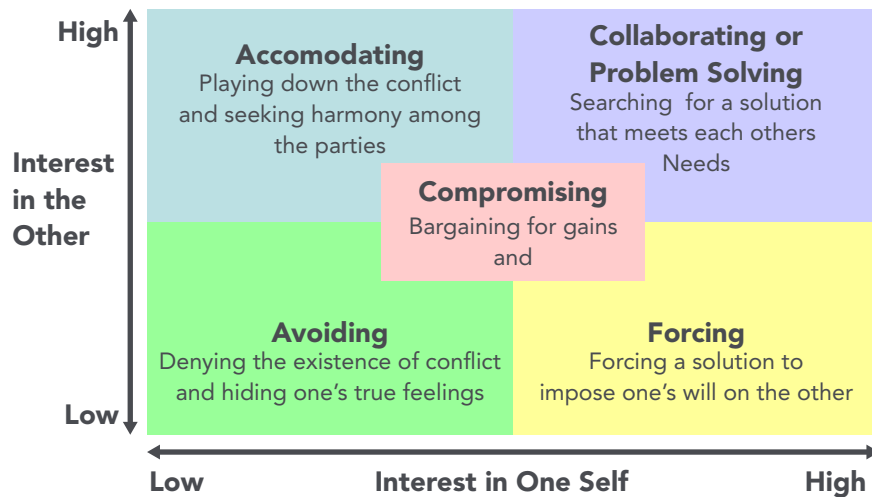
High

Interest in the Other

Low

Accomodating
Playing down the conflict and seeking harmony among the parties

Collaborating or Problem Solving
Searching for a solution that meets each others Needs

Compromising
Bargaining for gains and

Avoiding
Denying the existence of conflict and hiding one's true feelings

Forcing
Forcing a solution to impose one's will on the other

Low

Interest in One Self

High